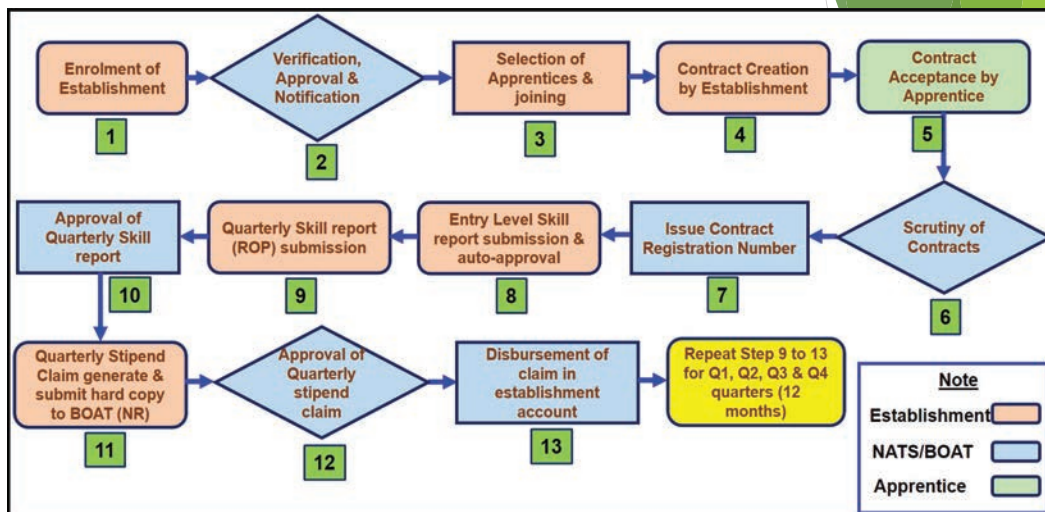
Enrolment of Establishment

1

Verification, Approval & Notification

2

Selection of Apprentices & joining

3

Contract Creation by Establishment

4

Contract Acceptance by Apprentice

5

Scrutiny of Contracts

6

Issue Contract Registration Number

7

Entry Level Skill report submission & auto-approval

8

Quarterly Skill report (ROP) submission

9

Approval of Quarterly Skill report

10

Quarterly Stipend Claim generate & submit hard copy to BOAT (NR)

11

Approval of Quarterly stipend claim

12

Disbursement of claim in establishment account

13

Repeat Step 9 to 13 for Q1, Q2, Q3 & Q4 quarters (12 months)

Note

Establishment

NATS/BOAT

Apprentice